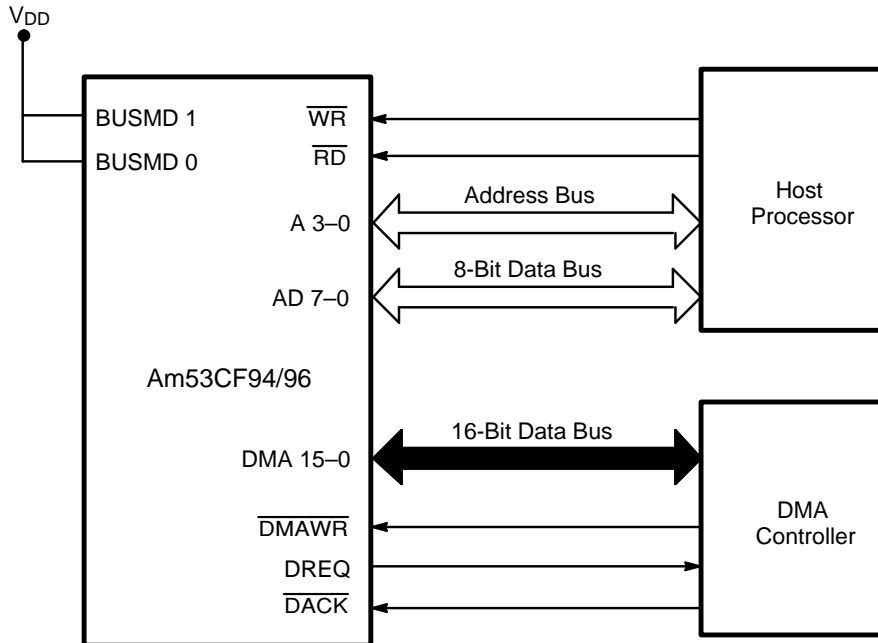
$V_{DD}$

BUSMD 1
BUSMD 0

$\overline{WR}$
$\overline{RD}$

A 3–0
AD 7–0

Am53CF94/96

DMA 15–0

$\overline{DMAWR}$
DREQ
$\overline{DACK}$

Address Bus
8-Bit Data Bus
16-Bit Data Bus

Host Processor

DMA Controller